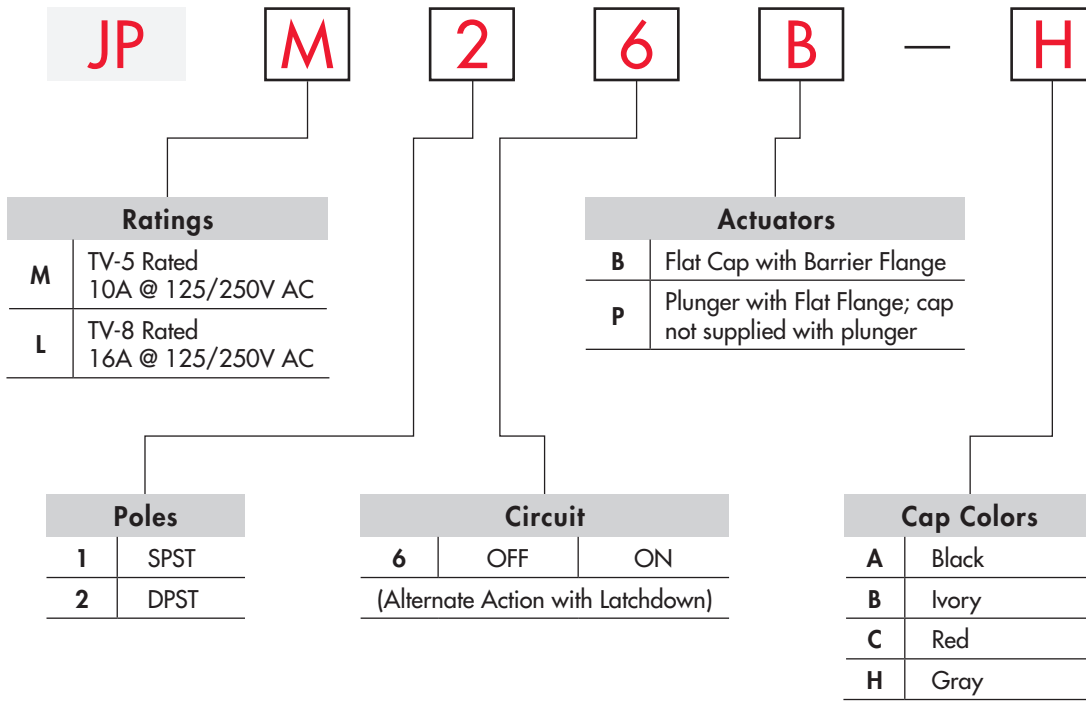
JP M 2 6 B — H

Ratings

| M | TV-5 Rated 10A @ 125/250V AC |
|---|---|
| L | TV-8 Rated 16A @ 125/250V AC |

Actuators

| B | Flat Cap with Barrier Flange |
|---|---|
| P | Plunger with Flat Flange; cap not supplied with plunger |

Poles

| 1 | SPST |
|---|---|
| 2 | DPST |

Circuit

| 6 | OFF | ON |
|---|---|---|
| (Alternate Action with Latchdown) | | |

Cap Colors

| A | Black |
|---|---|
| B | Ivory |
| C | Red |
| H | Gray |